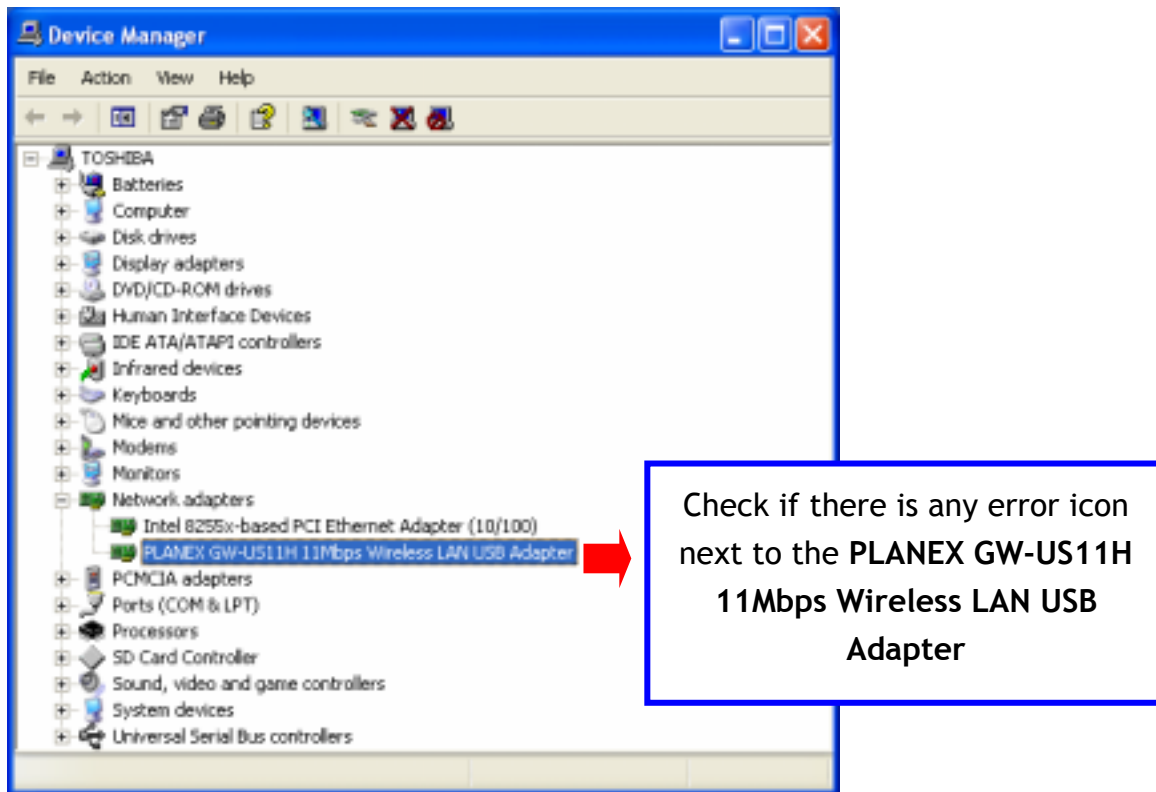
Device Manager

File Action View Help

TOSHIBA
Batteries
Computer
Disk drives
Display adapters
DVD/CD-ROM drives
Human Interface Devices
IDE ATA/ATAPI controllers
Infrared devices
Keyboards
Mice and other pointing devices
Modems
Monitors
Network adapters
Intel 8255x-based PCI Ethernet Adapter (10/100)
PLANEX GW-US11H 11Mbps Wireless LAN USB Adapter
PCMCIA adapters
Ports (COM & LPT)
Processors
SD Card Controller
Sound, video and game controllers
System devices
Universal Serial Bus controllers

Check if there is any error icon next to the **PLANEX GW-US11H 11Mbps Wireless LAN USB Adapter**